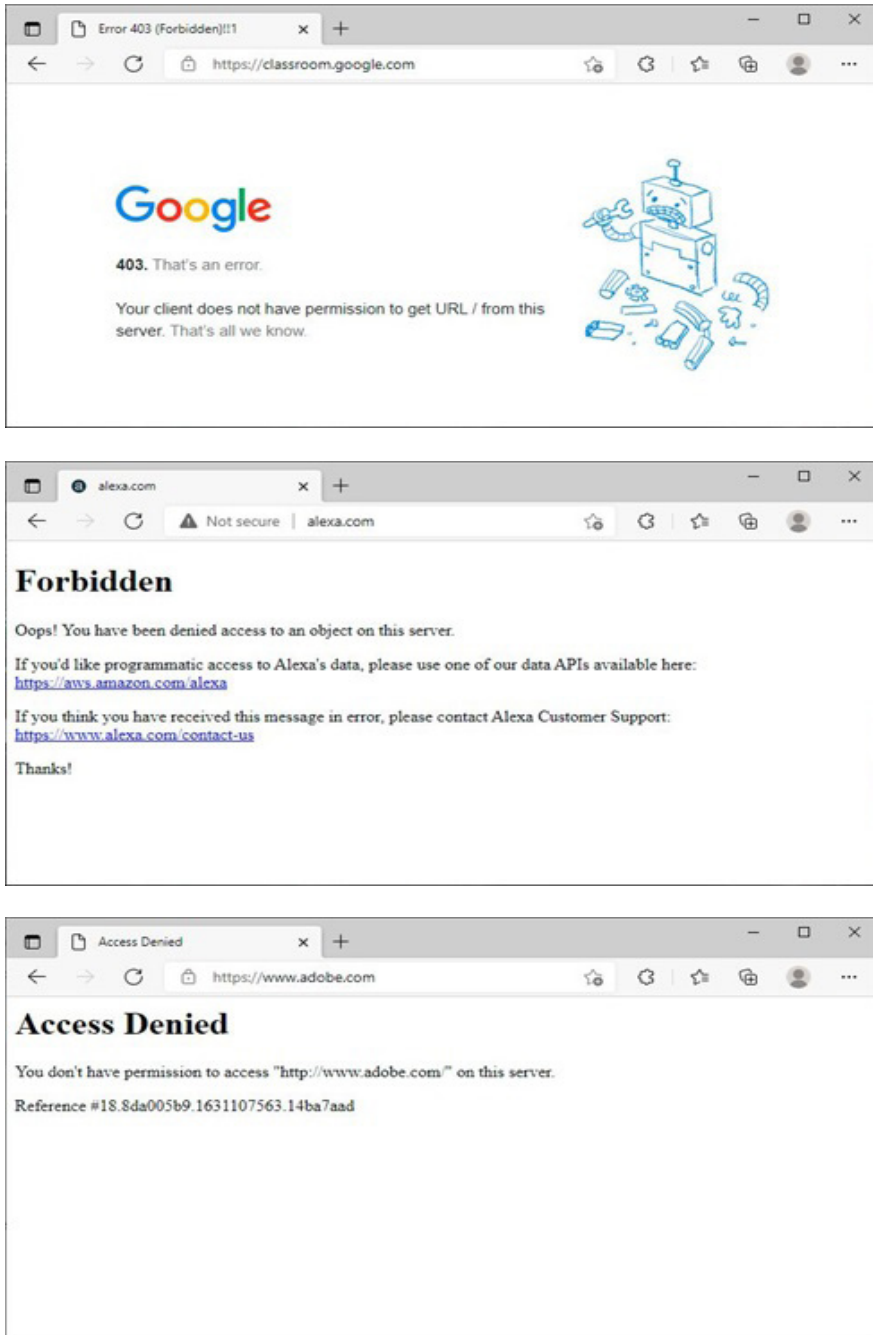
Error 403 (Forbidden)!!1

https://classroom.google.com

Google

**403.** That's an error.

Your client does not have permission to get URL / from this server. That's all we know.

alexa.com

Not secure | alexa.com

# Forbidden

Oops! You have been denied access to an object on this server.

If you'd like programmatic access to Alexa's data, please use one of our data APIs available here: https://aws.amazon.com/alexa

If you think you have received this message in error, please contact Alexa Customer Support: https://www.alexa.com/contact-us

Thanks!

Access Denied

https://www.adobe.com

# Access Denied

You don't have permission to access "http://www.adobe.com/" on this server.

Reference #18.8da005b9.1631107563.14ba7aad